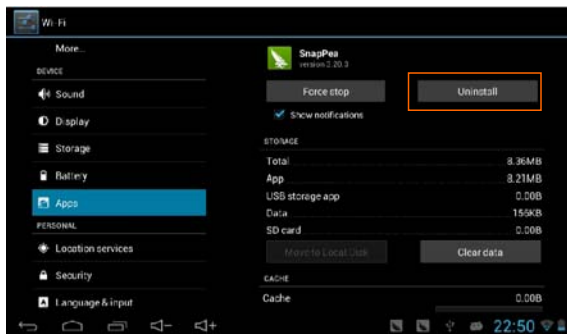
Wi-Fi

More...

DEVICE

Sound

Display

Storage

Battery

Apps

PERSONAL

Location services

Security

Language & input

SnapPea
version 2.20.3

Force stop

Uninstall

Show notifications

STORAGE

| | |
|---|---|
| Total | 8.36MB |
| App | 8.21MB |
| USB storage app | 0.00B |
| Data | 156KB |
| SD card | 0.00B |

Move to Local Disk

Clear data

CACHE

| | |
|---|---|
| Cache | 0.00B |

22:50